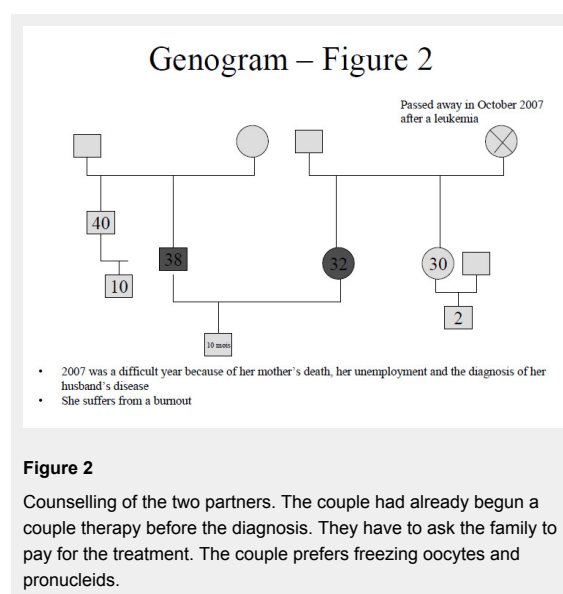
Genogram – Figure 2

Passed away in October 2007 after a leukemia

40

38

32

30

10

2

10 mois

- 2007 was a difficult year because of her mother's death, her unemployment and the diagnosis of her husband's disease
- She suffers from a burnout

**Figure 2**

Counselling of the two partners. The couple had already begun a couple therapy before the diagnosis. They have to ask the family to pay for the treatment. The couple prefers freezing oocytes and pronucleids.